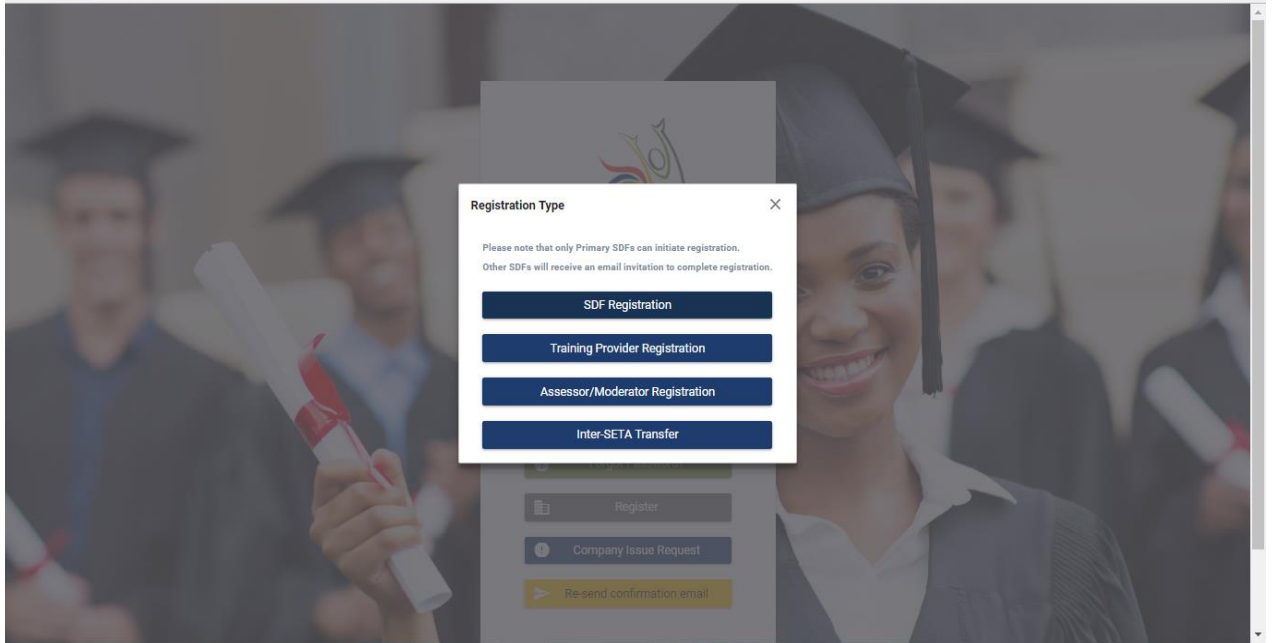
Registration Type

×

Please note that only Primary SDFs can initiate registration.

Other SDFs will receive an email invitation to complete registration.

SDF Registration

Training Provider Registration

Assessor/Moderator Registration

Inter-SETA Transfer

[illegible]

Register

Company Issue Request

Re-send confirmation email